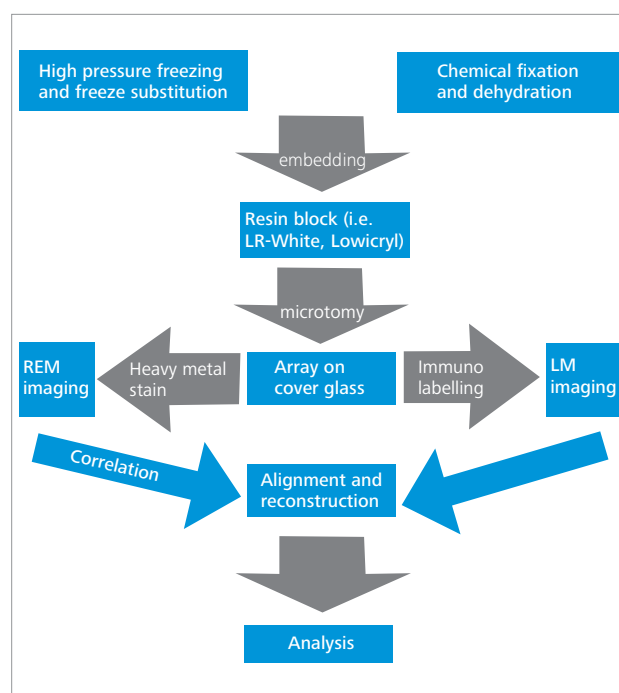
High pressure freezing and freeze substitution

Chemical fixation and dehydration

embedding

Resin block (i.e. LR-White, Lowicryl)

microtomy

REM imaging

Heavy metal stain

Array on cover glass

Immuno labelling

LM imaging

Correlation

Alignment and reconstruction

Analysis